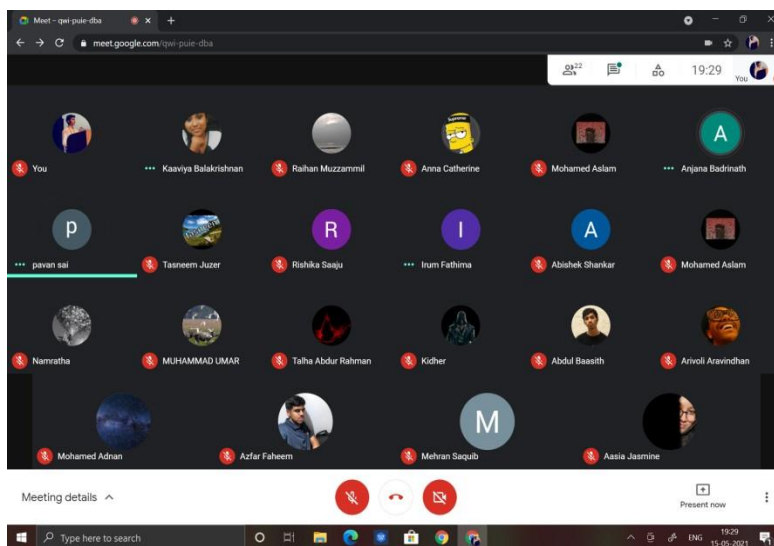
Meet – qwi-puie-dba
meet.google.com/qwi-puie-dba

22
19:29
You

You
Kaaviya Balakrishnan
Raihan Muzzammil
Anna Catherine
Mohamed Aslam
A
Anjana Badrinath

P
pavan sai
Tasneem Juzer
R
Rishika Saaju
I
Irum Fathima
A
Abishek Shankar
Mohamed Aslam

Namratha
MUHAMMAD UMAR
Talha Abdur Rahman
Kidher
Abdul Baasith
Arivoli Aravindhan

Mohamed Adnan
Azfar Faheem
M
Mehran Saquib
Aasia Jasmine

Meeting details
Present now

Type here to search
ENG
19:29
15-05-2021